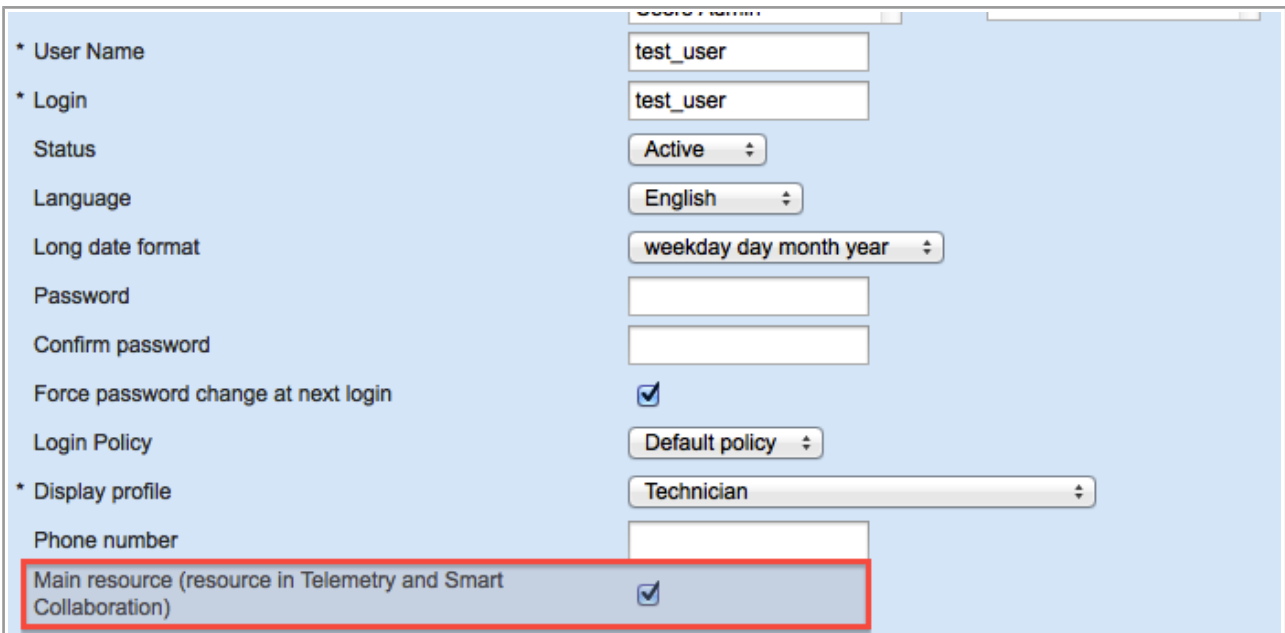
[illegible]

* User Name test_user

* Login test_user

Status Active

Language English

Long date format weekday day month year

Password

Confirm password

Force password change at next login

Login Policy Default policy

* Display profile Technician

Phone number

Main resource (resource in Telemetry and Smart Collaboration)